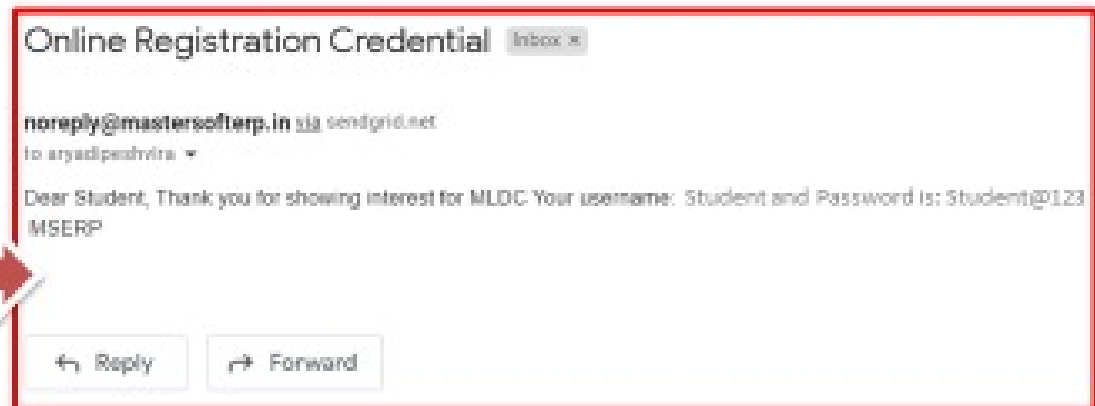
Online Registration Credential Inbox ×

noreply@mastersofterp.in via sendgrid.net
to aryadipeshvira ▾

Dear Student, Thank you for showing interest for MLDC Your username: Student and Password is: Student@123
MSERP

Reply

Forward